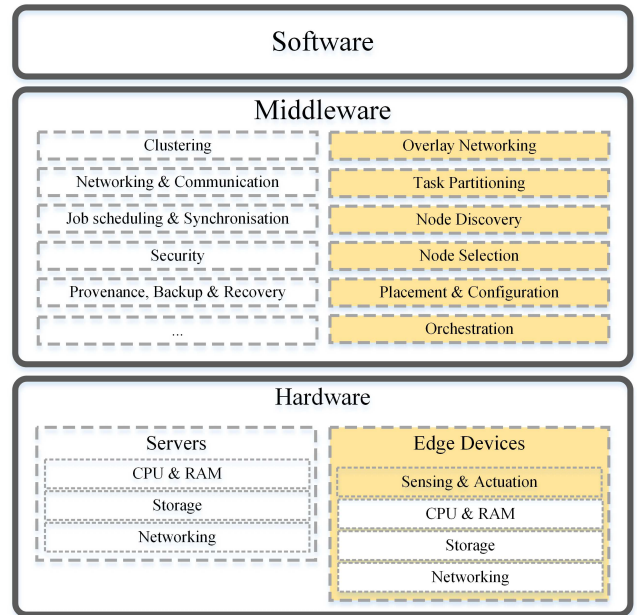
Software

Middleware

Clustering

Networking & Communication

Job scheduling & Synchronisation

Security

Provenance, Backup & Recovery

...

Overlay Networking

Task Partitioning

Node Discovery

Node Selection

Placement & Configuration

Orchestration

Hardware

Servers

CPU & RAM

Storage

Networking

Edge Devices

Sensing & Actuation

CPU & RAM

Storage

Networking